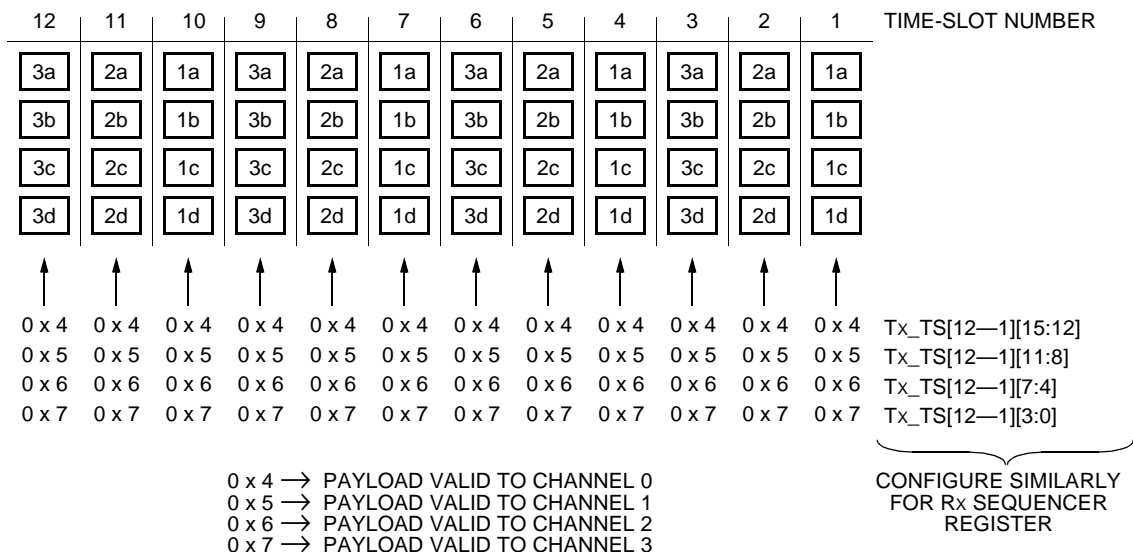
| 12 | 11 | 10 | 9 | 8 | 7 | 6 | 5 | 4 | 3 | 2 | 1 |
|---|---|---|---|---|---|---|---|---|---|---|---|
| 3a | 2a | 1a | 3a | 2a | 1a | 3a | 2a | 1a | 3a | 2a | 1a |
| 3b | 2b | 1b | 3b | 2b | 1b | 3b | 2b | 1b | 3b | 2b | 1b |
| 3c | 2c | 1c | 3c | 2c | 1c | 3c | 2c | 1c | 3c | 2c | 1c |
| 3d | 2d | 1d | 3d | 2d | 1d | 3d | 2d | 1d | 3d | 2d | 1d |

TIME-SLOT NUMBER

0 x 4 0 x 4 0 x 4 0 x 4 0 x 4 0 x 4 0 x 4 0 x 4 0 x 4 0 x 4 0 x 4 0 x 4 TX_TS[12—1][15:12]
0 x 5 0 x 5 0 x 5 0 x 5 0 x 5 0 x 5 0 x 5 0 x 5 0 x 5 0 x 5 0 x 5 0 x 5 TX_TS[12—1][11:8]
0 x 6 0 x 6 0 x 6 0 x 6 0 x 6 0 x 6 0 x 6 0 x 6 0 x 6 0 x 6 0 x 6 0 x 6 TX_TS[12—1][7:4]
0 x 7 0 x 7 0 x 7 0 x 7 0 x 7 0 x 7 0 x 7 0 x 7 0 x 7 0 x 7 0 x 7 0 x 7 TX_TS[12—1][3:0]

0 x 4 $\longrightarrow$ PAYLOAD VALID TO CHANNEL 0
0 x 5 $\longrightarrow$ PAYLOAD VALID TO CHANNEL 1
0 x 6 $\longrightarrow$ PAYLOAD VALID TO CHANNEL 2
0 x 7 $\longrightarrow$ PAYLOAD VALID TO CHANNEL 3

CONFIGURE SIMILARLY FOR RX SEQUENCER REGISTER